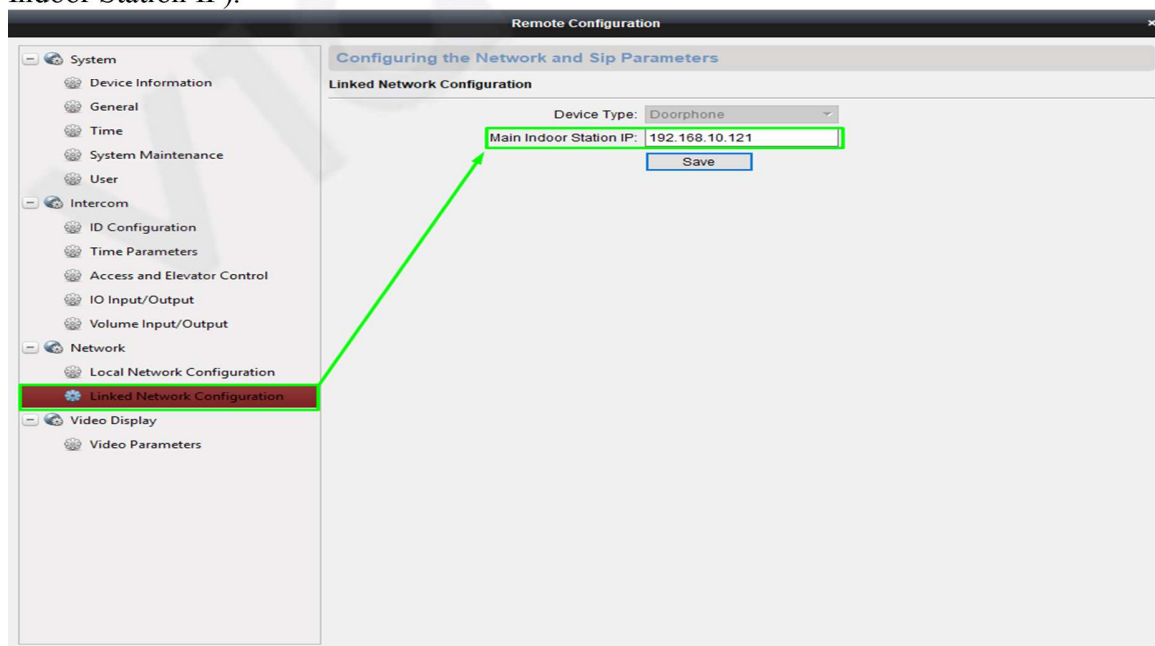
Indoor Station IP).

Remote Configuration

System
Device Information
General
Time
System Maintenance
User
Intercom
ID Configuration
Time Parameters
Access and Elevator Control
IO Input/Output
Volume Input/Output
Network
Local Network Configuration
Linked Network Configuration
Video Display
Video Parameters

Configuring the Network and Sip Parameters

Linked Network Configuration

Device Type: Doorphone

Main Indoor Station IP: 192.168.10.121

Save